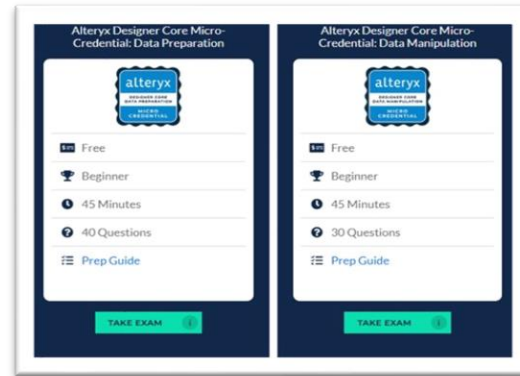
Alteryx Designer Core Micro-Credential: Data Preparation

alteryx
DESIGNER CORE
DATA PREPARATION
MICRO CREDENTIAL

Free
Beginner
45 Minutes
40 Questions
Prep Guide

TAKE EXAM

Alteryx Designer Core Micro-Credential: Data Manipulation

alteryx
DESIGNER CORE
DATA MANIPULATION
MICRO CREDENTIAL

Free
Beginner
45 Minutes
30 Questions
Prep Guide

TAKE EXAM